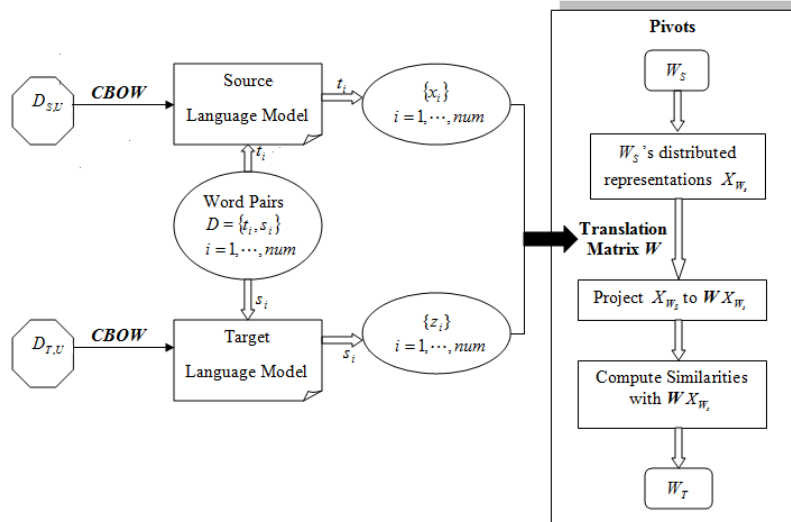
$D_{S,U}$

**CBOW**

Source Language Model

$t_i$

$\{x_i\}$
$i = 1, \cdots, num$

$t_i$

Word Pairs
$D = \{t_i, s_i\}$
$i = 1, \cdots, num$

$s_i$

$D_{T,U}$

**CBOW**

Target Language Model

$s_i$

$\{z_i\}$
$i = 1, \cdots, num$

**Translation Matrix $W$**

**Pivots**

$W_S$

$W_S$'s distributed representations $X_{W_s}$

Project $X_{W_s}$ to $WX_{W_s}$

Compute Similarities with $WX_{W_s}$

$W_T$